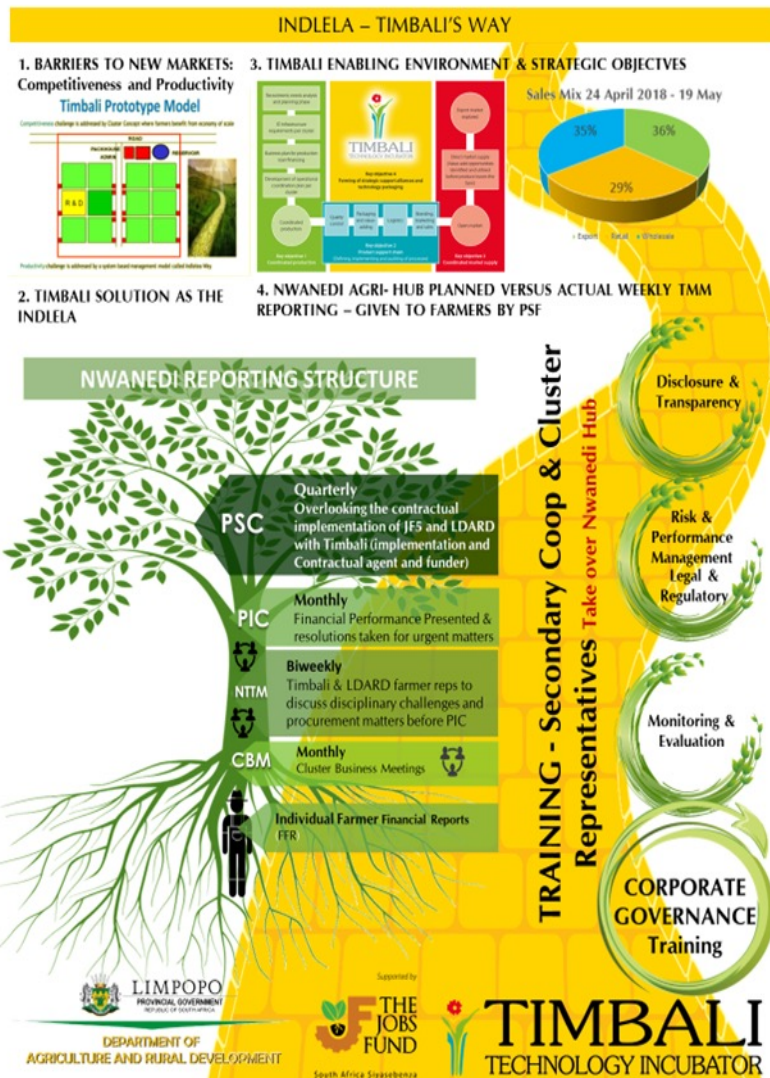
INDLELA – TIMBALI'S WAY

1. BARRIERS TO NEW MARKETS: Competitiveness and Productivity

Timbali Prototype Model

Competitiveness challenge is addressed by Cluster Concept where farmers benefit from economy of scale

ROAD

PACKHOUSE ADMIN

RESERVOIR

R & D

Productivity challenge is addressed by a system based management model called Indlela Way

3. TIMBALI ENABLING ENVIRONMENT & STRATEGIC OBJECTVES

TIMBALI TECHNOLOGY INCUBATOR

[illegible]

Sales Mix 24 April 2018 - 19 May

35%

36%

29%

Export Retail Wholesale

2. TIMBALI SOLUTION AS THE INDLELA

4. NWANEDI AGRI- HUB PLANNED VERSUS ACTUAL WEEKLY TMM REPORTING – GIVEN TO FARMERS BY PSF

NWANEDI REPORTING STRUCTURE

PSC

Quarterly
Overlooking the contractual implementation of JFS and LDARD with Timbali (implementation and Contractual agent and funder)

PIC

Monthly
Financial Performance Presented & resolutions taken for urgent matters

NTTM

Biweekly
Timbali & LDARD farmer reps to discuss disciplinary challenges and procurement matters before PIC

CBM

Monthly
Cluster Business Meetings

Individual Farmer Financial Reports
FFR

TRAINING - Secondary Coop & Cluster Representatives Take over Nwanedi Hub

Disclosure & Transparency

Risk & Performance Management Legal & Regulatory

Monitoring & Evaluation

CORPORATE GOVERNANCE Training

LIMPOPO PROVINCIAL GOVERNMENT REPUBLIC OF SOUTH AFRICA

DEPARTMENT OF AGRICULTURE AND RURAL DEVELOPMENT

Supported by

THE JOBS FUND

South Africa Sisasebenza

TIMBALI TECHNOLOGY INCUBATOR